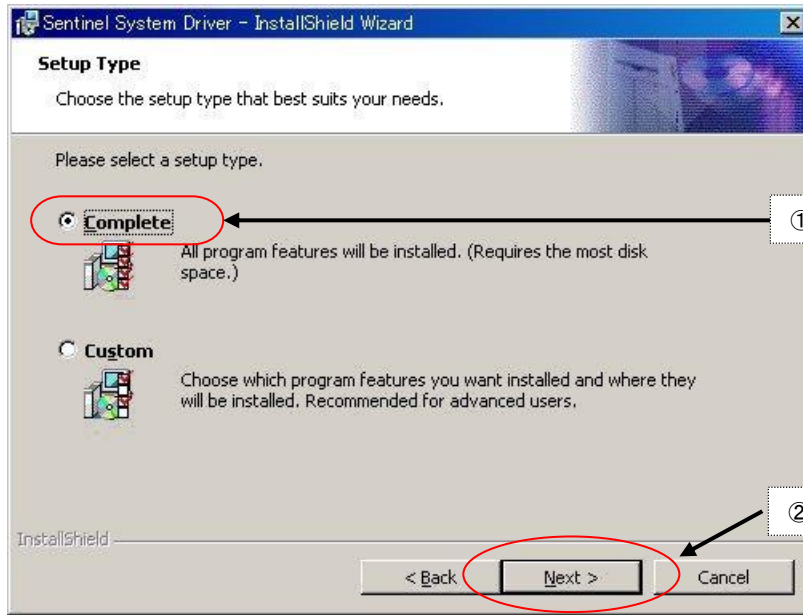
Sentinel System Driver - InstallShield Wizard

Setup Type

Choose the setup type that best suits your needs.

Please select a setup type.

Complete

All program features will be installed. (Requires the most disk space.)

①

Custom

Choose which program features you want installed and where they will be installed. Recommended for advanced users.

②

InstallShield

< Back

Next >

Cancel